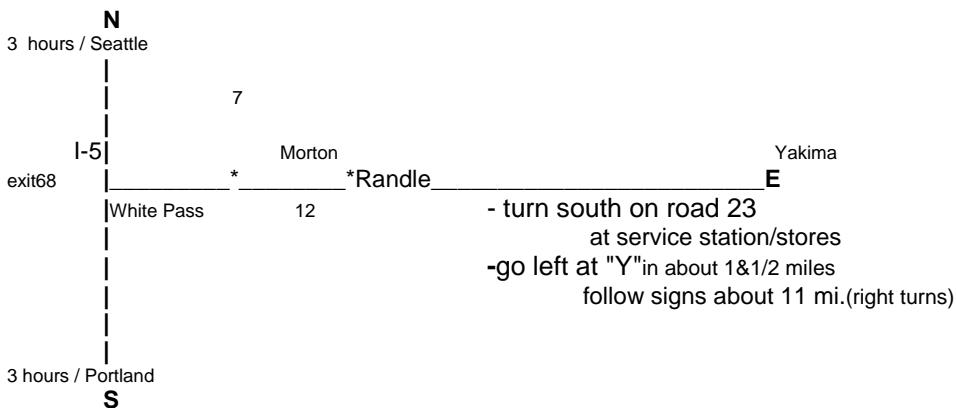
N
3 hours / Seattle

7

I-5

Morton

Yakima

exit68

*Randle

E

White Pass

12

- turn south on road 23
at service station/stores
-go left at "Y"in about 1&1/2 miles
follow signs about 11 mi.(right turns)

3 hours / Portland
S